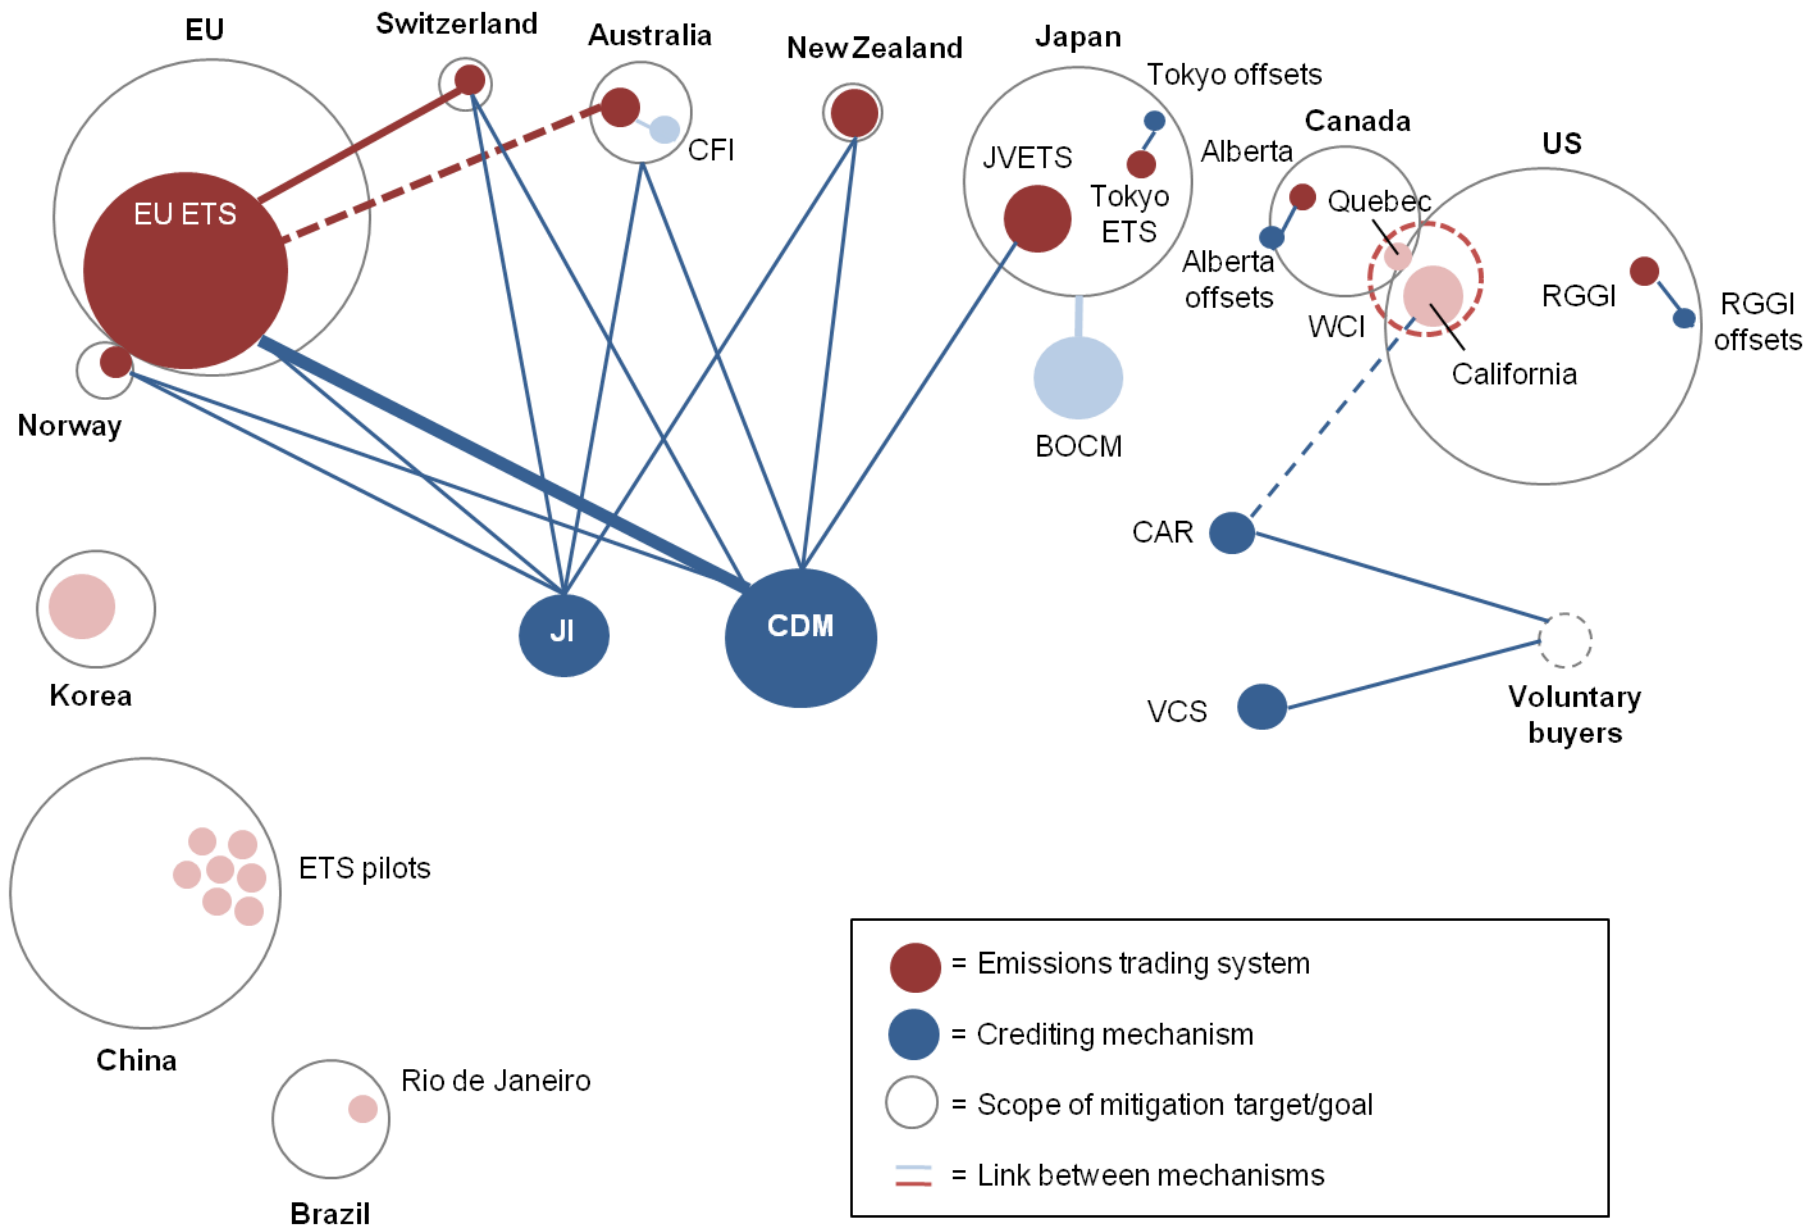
EU

Switzerland

Australia

New Zealand

Japan

Tokyo offsets

CFI

JVETS

Tokyo ETS

Alberta

Canada

US

EU ETS

Quebec

Alberta offsets

RGGI

RGGI offsets

WCI

California

Norway

BOCM

CAR

Korea

JI

CDM

VCS

Voluntary buyers

ETS pilots

China

Rio de Janeiro

Brazil

= Emissions trading system

= Crediting mechanism

= Scope of mitigation target/goal

= Link between mechanisms